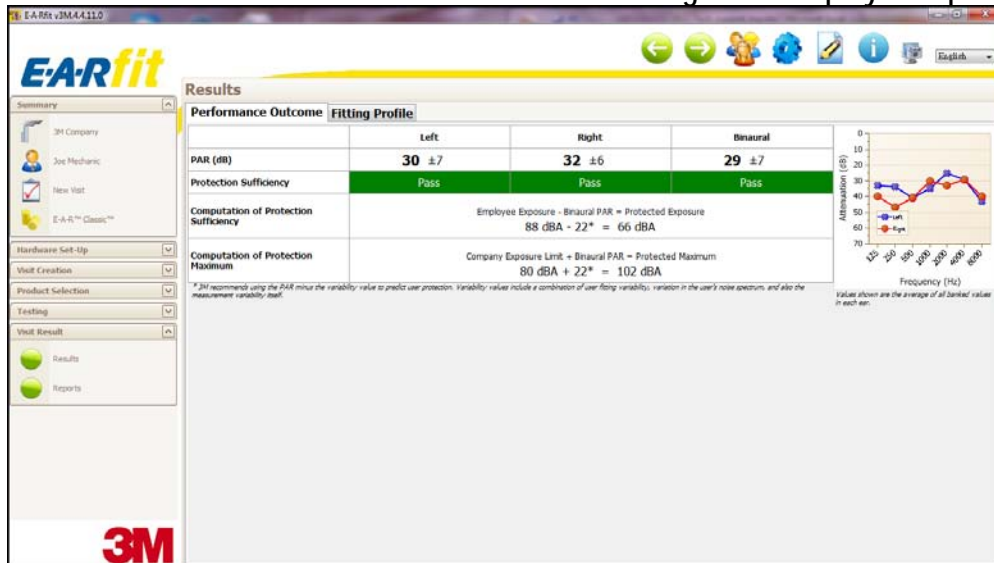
E-A-Rfit v3M.4.4.11.0

E·A·Rfit

English

Summary

3M Company

Joe Mechanic

New Visit

E-A-R™ Classic™

Hardware Set-Up

Visit Creation

Product Selection

Testing

Visit Result

Results

Reports

3M

Results

Performance Outcome | Fitting Profile

| | Left | Right | Binaural |
|---|---|---|---|
| PAR (dB) | 30 ±7 | 32 ±6 | 29 ±7 |
| Protection Sufficiency | Pass | Pass | Pass |
| Computation of Protection Sufficiency | Employee Exposure - Binaural PAR = Protected Exposure 88 dBA - 22* = 66 dBA | | |
| Computation of Protection Maximum | Company Exposure Limit + Binaural PAR = Protected Maximum 80 dBA + 22* = 102 dBA | | |

* 3M recommends using the PAR minus the variability value to predict user protection. Variability values include a combination of user fitting variability, variation in the user's noise spectrum, and also the measurement variability itself.

0
10
20
30
40
50
60
70
Attenuation (dB)
Left
Right
125 250 500 1000 2000 4000 8000
Frequency (Hz)
Values shown are the average of all banked values in each ear.